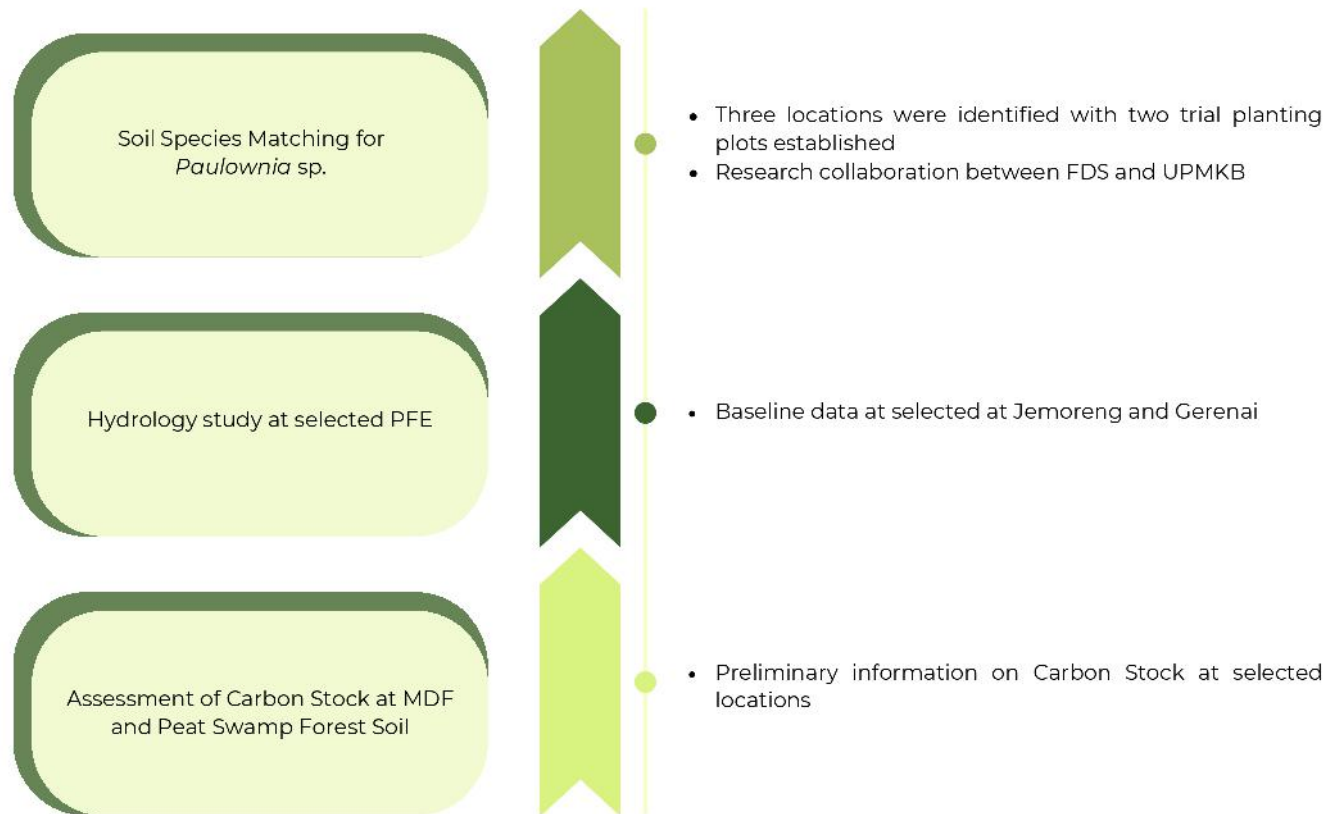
Soil Species Matching for *Paulownia* sp.

- Three locations were identified with two trial planting plots established
- Research collaboration between FDS and UPMKB

Hydrology study at selected PFE

- Baseline data at selected at Jemoreng and Gerenai

Assessment of Carbon Stock at MDF and Peat Swamp Forest Soil

- Preliminary information on Carbon Stock at selected locations